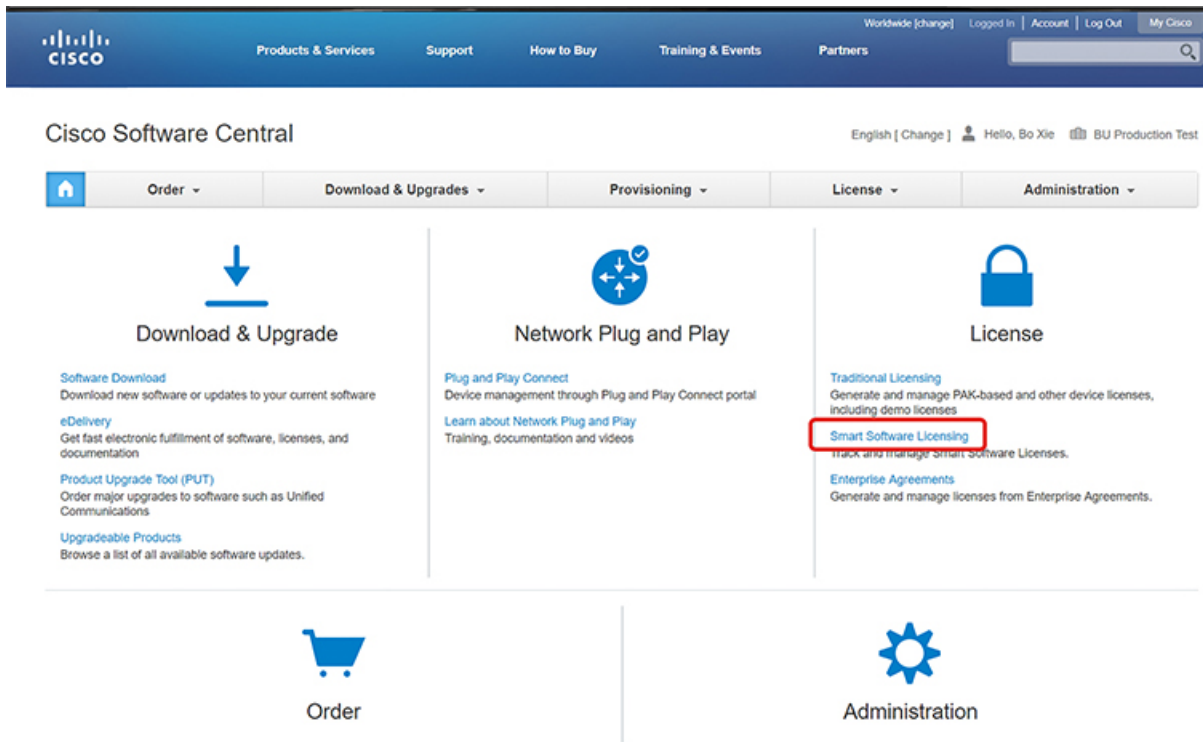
cisco

Worldwide [change] | Logged In | Account | Log Out | My Cisco

Products & Services   Support   How to Buy   Training & Events   Partners

Cisco Software Central

English [ Change ]   Hello, Bo Xie   BU Production Test

Order   Download & Upgrades   Provisioning   License   Administration

Download & Upgrade

Software Download
Download new software or updates to your current software

eDelivery
Get fast electronic fulfillment of software, licenses, and documentation

Product Upgrade Tool (PUT)
Order major upgrades to software such as Unified Communications

Upgradeable Products
Browse a list of all available software updates.

Network Plug and Play

Plug and Play Connect
Device management through Plug and Play Connect portal

Learn about Network Plug and Play
Training, documentation and videos

License

Traditional Licensing
Generate and manage PAK-based and other device licenses, including demo licenses

Smart Software Licensing
Track and manage Smart Software Licenses.

Enterprise Agreements
Generate and manage licenses from Enterprise Agreements.

Order

Administration